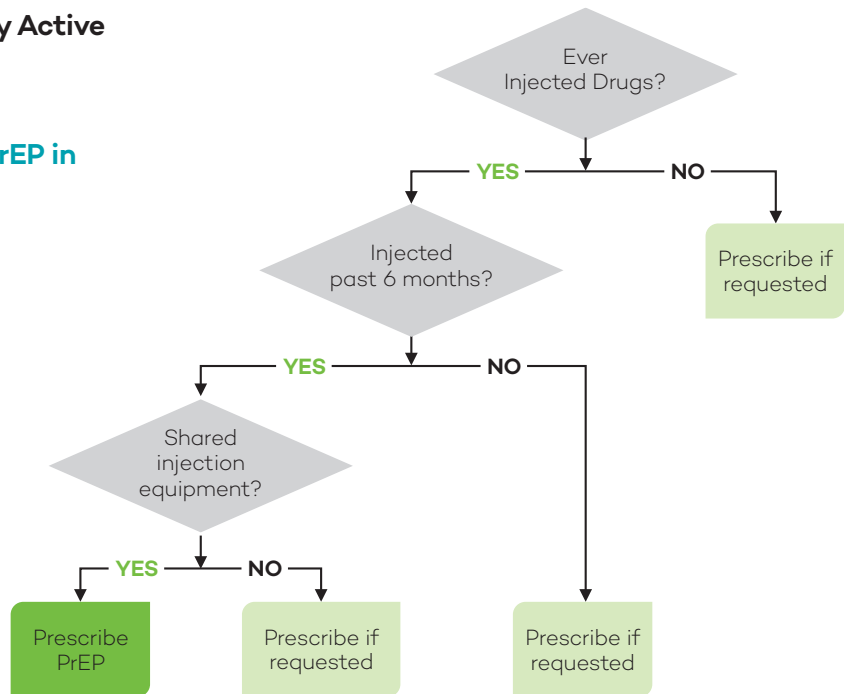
y Active

rEP in

Ever Injected Drugs?

YES

NO

Prescribe if requested

Injected past 6 months?

YES

NO

Shared injection equipment?

YES

NO

Prescribe PrEP

Prescribe if requested

Prescribe if requested